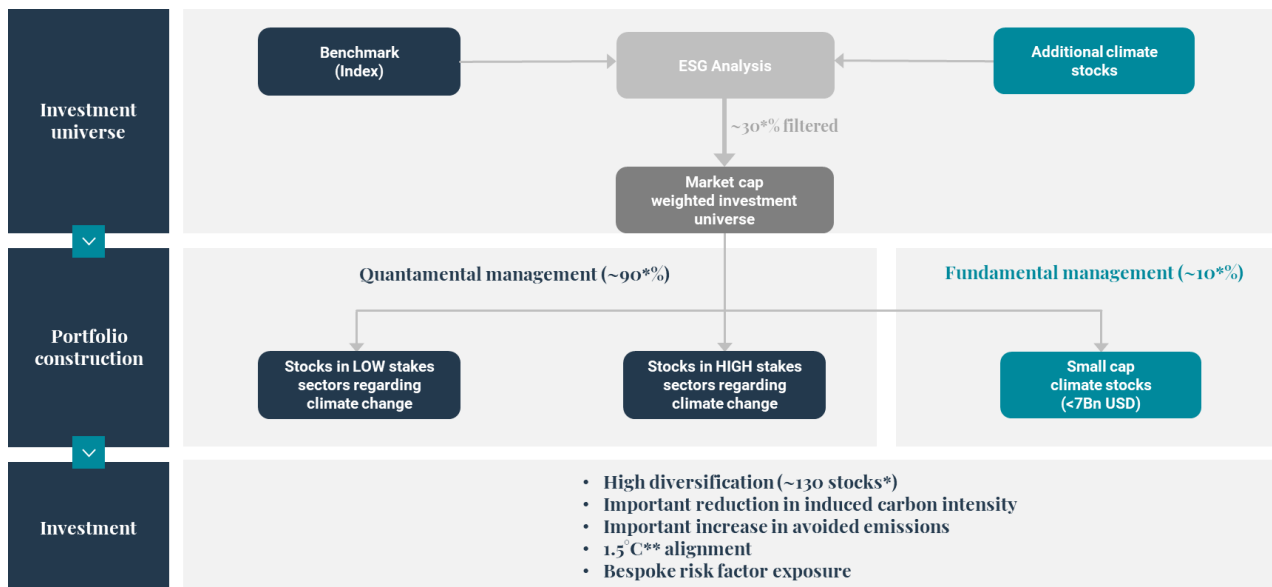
Investment universe

Benchmark (Index)

ESG Analysis

Additional climate stocks

~30*% filtered

Market cap weighted investment universe

Portfolio construction

Quantamental management (~90*%)

Fundamental management (~10*%)

Stocks in LOW stakes sectors regarding climate change

Stocks in HIGH stakes sectors regarding climate change

Small cap climate stocks (<7Bn USD)

Investment

• High diversification (~130 stocks*)
• Important reduction in induced carbon intensity
• Important increase in avoided emissions
• 1.5°C** alignment
• Bespoke risk factor exposure